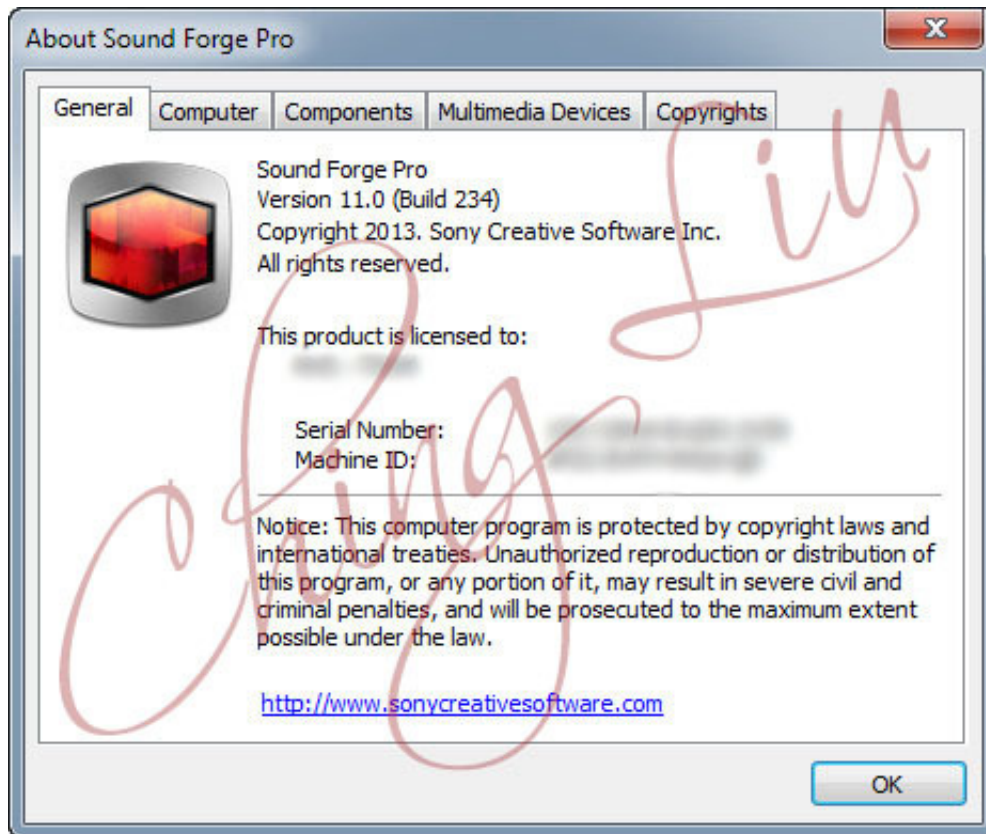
About Sound Forge Pro

General | Computer | Components | Multimedia Devices | Copyrights

Sound Forge Pro
Version 11.0 (Build 234)
Copyright 2013. Sony Creative Software Inc.
All rights reserved.

This product is licensed to:
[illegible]

Serial Number: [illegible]
Machine ID: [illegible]

Notice: This computer program is protected by copyright laws and international treaties. Unauthorized reproduction or distribution of this program, or any portion of it, may result in severe civil and criminal penalties, and will be prosecuted to the maximum extent possible under the law.

http://www.sonycreativesoftware.com

OK

Ching Liu